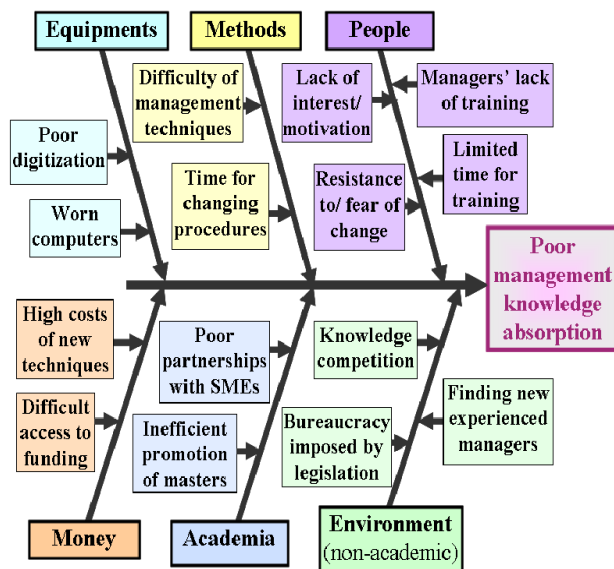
Equipments

Methods

People

Difficulty of management techniques

Lack of interest/ motivation

Managers' lack of training

Poor digitization

Limited time for training

Time for changing procedures

Resistance to/ fear of change

Worn computers

Poor management knowledge absorption

High costs of new techniques

Poor partnerships with SMEs

Knowledge competition

Finding new experienced managers

Difficult access to funding

Inefficient promotion of masters

Bureaucracy imposed by legislation

Money

Academia

Environment (non-academic)